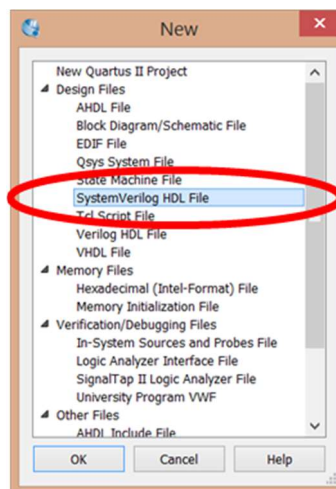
New

New Quartus II Project
Design Files
AHDL File
Block Diagram/Schematic File
EDIF File
Qsys System File
State Machine File
SystemVerilog HDL File
Tcl Script File
Verilog HDL File
VHDL File
Memory Files
Hexadecimal (Intel-Format) File
Memory Initialization File
Verification/Debugging Files
In-System Sources and Probes File
Logic Analyzer Interface File
SignalTap II Logic Analyzer File
University Program VWF
Other Files
AHDL Include File

OK
Cancel
Help